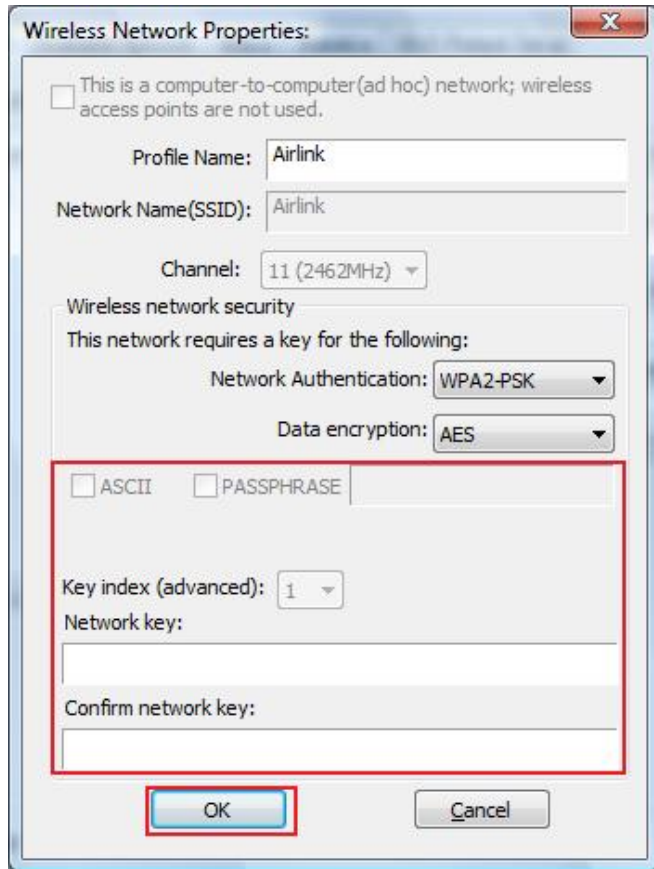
Wireless Network Properties:

This is a computer-to-computer(ad hoc) network; wireless access points are not used.

Profile Name: Airlink

Network Name(SSID): Airlink

Channel: 11 (2462MHz)

Wireless network security

This network requires a key for the following:

Network Authentication: WPA2-PSK

Data encryption: AES

ASCII PASSPHRASE

Key index (advanced): 1

Network key:

Confirm network key:

OK Cancel